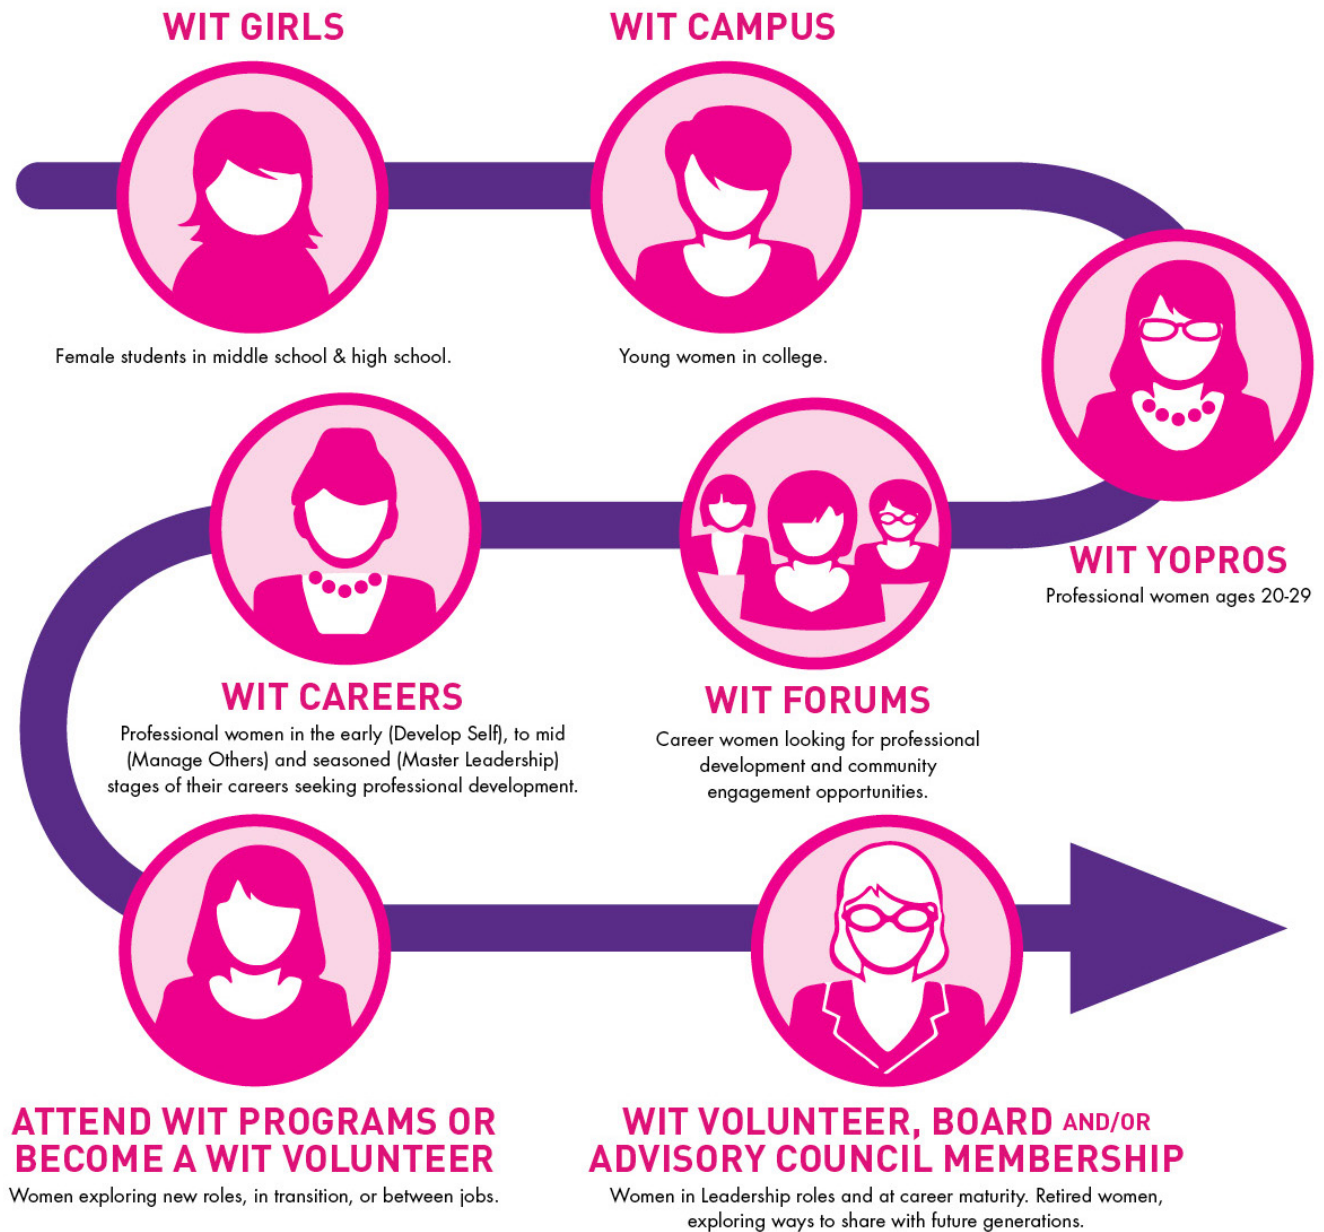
WIT GIRLS

Female students in middle school & high school.

WIT CAMPUS

Young women in college.

WIT YOPROS

Professional women ages 20-29

WIT CAREERS

Professional women in the early (Develop Self), to mid (Manage Others) and seasoned (Master Leadership) stages of their careers seeking professional development.

WIT FORUMS

Career women looking for professional development and community engagement opportunities.

ATTEND WIT PROGRAMS OR BECOME A WIT VOLUNTEER

Women exploring new roles, in transition, or between jobs.

WIT VOLUNTEER, BOARD AND/OR ADVISORY COUNCIL MEMBERSHIP

Women in Leadership roles and at career maturity. Retired women, exploring ways to share with future generations.